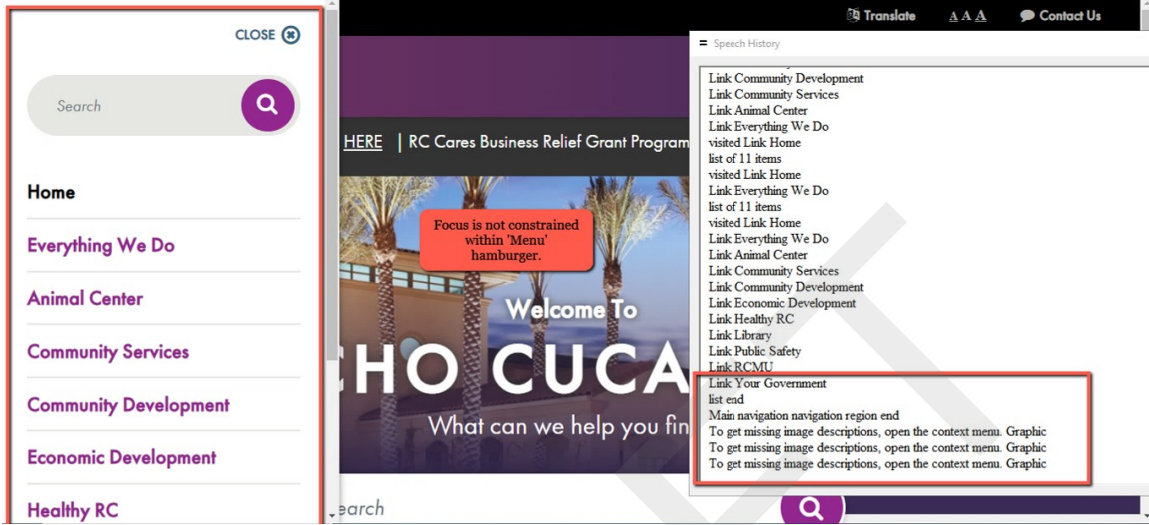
CLOSE

Search

Home

Everything We Do

Animal Center

Community Services

Community Development

Economic Development

Healthy RC

Translate AAA Contact Us

HERE | RC Cares Business Relief Grant Program

Focus is not constrained within 'Menu' hamburger.

Welcome To

HO CUCA

What can we help you fin

earch

Speech History

Link Community Development
Link Community Services
Link Animal Center
Link Everything We Do
visited Link Home
list of 11 items
visited Link Home
Link Everything We Do
list of 11 items
visited Link Home
Link Everything We Do
Link Animal Center
Link Community Services
Link Community Development
Link Economic Development
Link Healthy RC
Link Library
Link Public Safety
Link RCMU
Link Your Government
list end
Main navigation navigation region end
To get missing image descriptions, open the context menu. Graphic
To get missing image descriptions, open the context menu. Graphic
To get missing image descriptions, open the context menu. Graphic